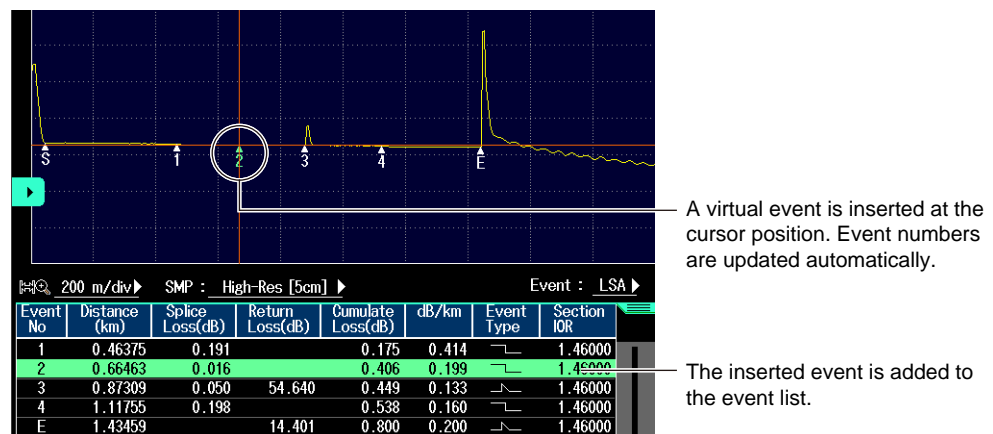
S 1 2 3 4 E

A virtual event is inserted at the cursor position. Event numbers are updated automatically.

200 m/div SMP : High-Res [5cm] Event : LSA

| Event No | Distance (km) | Splice Loss(dB) | Return Loss(dB) | Cumulate Loss(dB) | dB/km | Event Type | Section IOR |
|---|---|---|---|---|---|---|---|
| 1 | 0.46375 | 0.191 | | 0.175 | 0.414 | | 1.46000 |
| 2 | 0.66463 | 0.016 | | 0.406 | 0.199 | | 1.46000 |
| 3 | 0.87309 | 0.050 | 54.640 | 0.449 | 0.133 | | 1.46000 |
| 4 | 1.11755 | 0.198 | | 0.538 | 0.160 | | 1.46000 |
| E | 1.43459 | | 14.401 | 0.800 | 0.200 | | 1.46000 |

The inserted event is added to the event list.